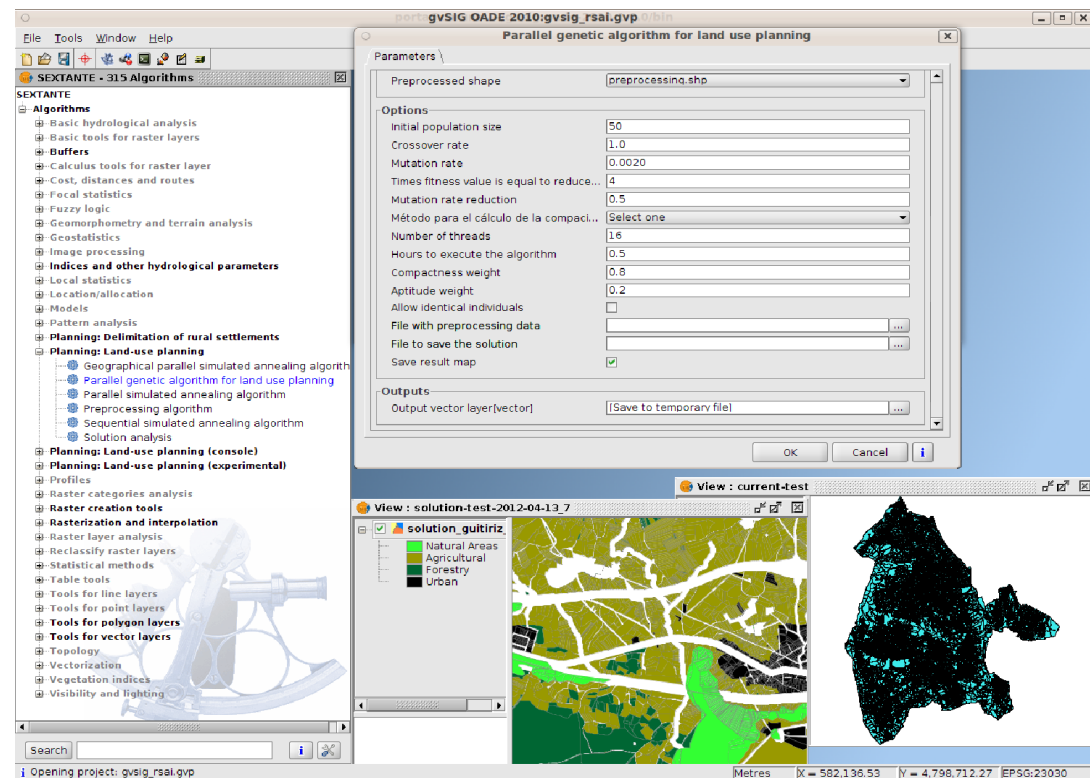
port gvSIG OADE 2010:gvsig_rsai.gvp 0/bin

File Tools Window Help

SEXTANTE - 315 Algorithms

SEXTANTE
Algorithms
Basic hydrological analysis
Basic tools for raster layers
Buffers
Calculus tools for raster layer
Cost, distances and routes
Focal statistics
Fuzzy logic
Geomorphometry and terrain analysis
Geostatistics
Image processing
Indices and other hydrological parameters
Local statistics
Location/allocation
Models
Pattern analysis
Planning: Delimitation of rural settlements
Planning: Land-use planning
Geographical parallel simulated annealing algorith
Parallel genetic algorithm for land use planning
Parallel simulated annealing algorithm
Preprocessing algorithm
Sequential simulated annealing algorithm
Solution analysis
Planning: Land-use planning (console)
Planning: Land-use planning (experimental)
Profiles
Raster categories analysis
Raster creation tools
Rasterization and interpolation
Raster layer analysis
Reclassify raster layers
Statistical methods
Table tools
Tools for line layers
Tools for point layers
Tools for polygon layers
Tools for vector layers
Topology
Vectorization
Vegetation indices
Visibility and lighting

Search

Parallel genetic algorithm for land use planning

Parameters

| | |
|---|---|
| Preprocessed shape | preprocessing.shp |

Options

| | |
|---|---|
| Initial population size | 50 |
| Crossover rate | 1.0 |
| Mutation rate | 0.0020 |
| Times fitness value is equal to reduce... | 4 |
| Mutation rate reduction | 0.5 |
| Método para el cálculo de la compaci... | Select one |
| Number of threads | 16 |
| Hours to execute the algorithm | 0.5 |
| Compactness weight | 0.8 |
| Aptitude weight | 0.2 |
| Allow identical individuals | |
| File with preprocessing data | ... |
| File to save the solution | ... |
| Save result map | |

Outputs

| | |
|---|---|
| Output vector layer[vector] | [Save to temporary file] ... |

OK Cancel i

View : solution-test-2012-04-13_7

solution_guitiriz
Natural Areas
Agricultural
Forestry
Urban

View : current-test

Opening project: gvsig_rsai.gvp
Metres X = 582,136.53 Y = 4,798,712.27 EPSG:23030